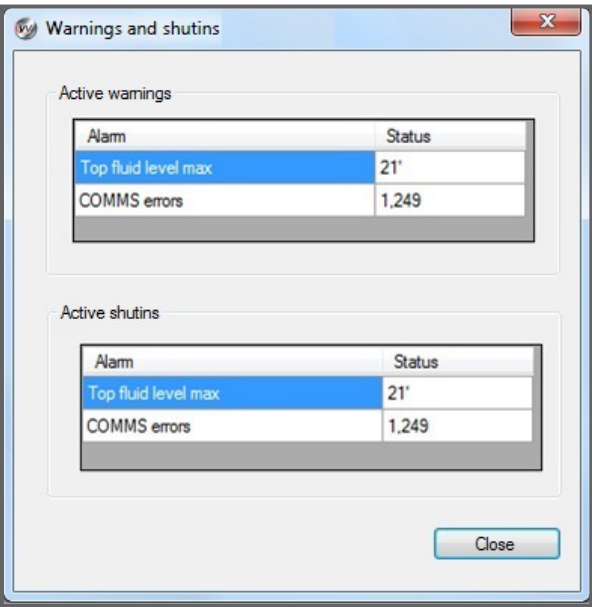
Warnings and shutins

Active warnings

| Alarm | Status |
|---|---|
| Top fluid level max | 21' |
| COMMS errors | 1,249 |

Active shutins

| Alarm | Status |
|---|---|
| Top fluid level max | 21' |
| COMMS errors | 1,249 |

Close